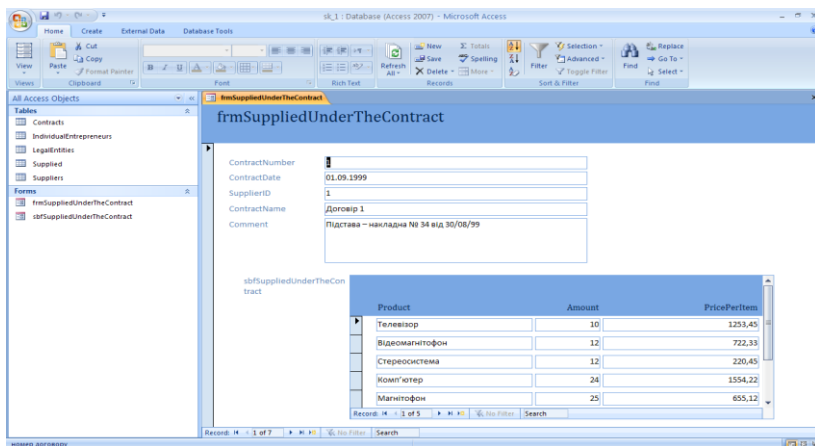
sk_1 : Database (Access 2007) - Microsoft Access

Home Create External Data Database Tools

View Paste Cut Copy Format Painter Views Clipboard Font Rich Text Refresh All New Save Delete Totals Spelling More Records Filter Selection Advanced Toggle Filter Sort & Filter Find Replace Go To Select Find

All Access Objects
Tables
Contracts
IndividualEntrepreneurs
LegalEntities
Supplied
Suppliers
Forms
frmSuppliedUnderTheContract
sbfSuppliedUnderTheContract

frmSuppliedUnderTheContract

frmSuppliedUnderTheContract

ContractNumber 1
ContractDate 01.09.1999
SupplierID 1
ContractName Договір 1
Comment Підстава – накладна № 34 від 30/08/99

sbfSuppliedUnderTheContract

| Product | Amount | PricePerItem |
|---|---|---|
| Телевізор | 10 | 1253,45 |
| Відеомагнітофон | 12 | 722,33 |
| Стереосистема | 12 | 220,45 |
| Комп'ютер | 24 | 1554,22 |
| Магнітофон | 25 | 655,12 |

Record: 1 of 5 No Filter Search

Record: 1 of 7 No Filter Search

номер договору